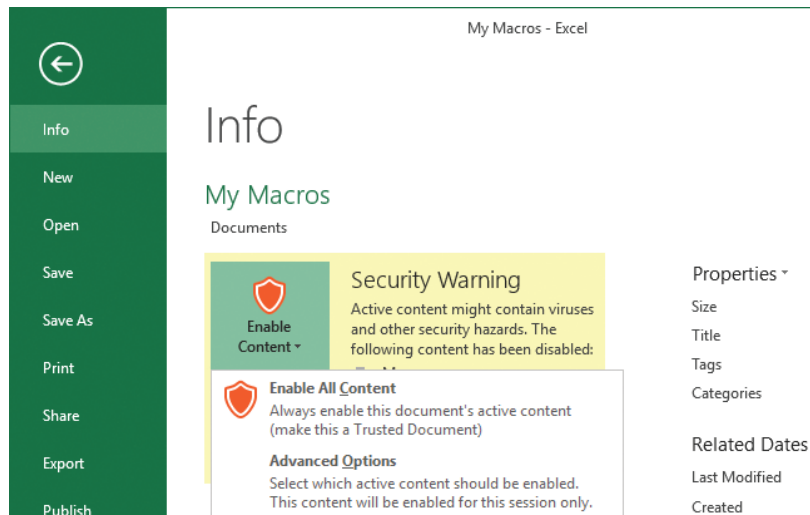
My Macros - Excel

Info

New

Open

Save

Save As

Print

Share

Export

Publish

Info

My Macros

Documents

Enable Content ▾

Security Warning

Active content might contain viruses and other security hazards. The following content has been disabled:

Enable All Content

Always enable this document's active content (make this a Trusted Document)

Advanced Options

Select which active content should be enabled. This content will be enabled for this session only.

Properties ▾

Size

Title

Tags

Categories

Related Dates

Last Modified

Created